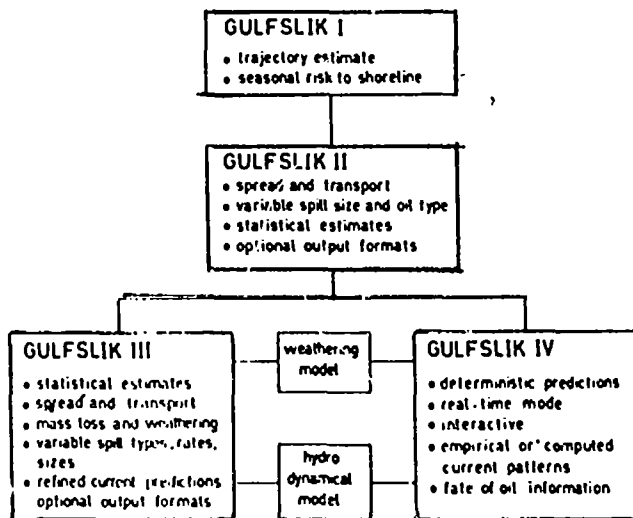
GULFSLIK I
• trajectory estimate
• seasonal risk to shoreline

GULFSLIK II
• spread and transport
• variable spill size and oil type
• statistical estimates
• optional output formats

GULFSLIK III
• statistical estimates
• spread and transport
• mass loss and weathering
• variable spill types, rates, sizes
• refined current predictions
optional output formats

weathering model

hydro dynamical model

GULFSLIK IV
• deterministic predictions
• real-time mode
• interactive
• empirical or computed current patterns
• fate of oil information